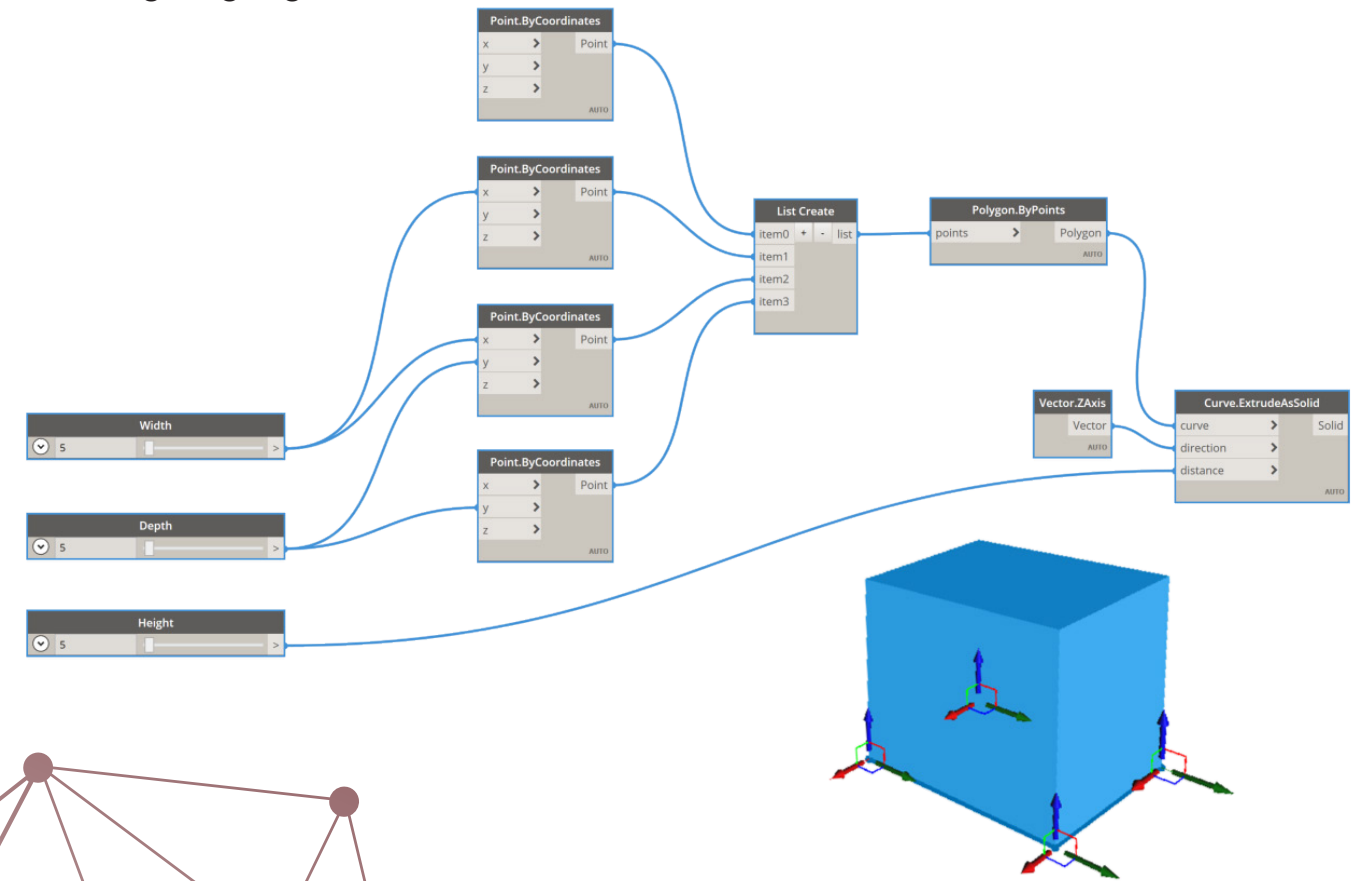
Point.ByCoordinates
x
y
z
Point
AUTO

Point.ByCoordinates
x
y
z
Point
AUTO

Point.ByCoordinates
x
y
z
Point
AUTO

Point.ByCoordinates
x
y
z
Point
AUTO

List Create
item0 + - list
item1
item2
item3

Polygon.ByPoints
points
Polygon
AUTO

Vector.ZAxis
Vector
AUTO

Curve.ExtrudeAsSolid
curve
direction
distance
Solid
AUTO

Width
5

Depth
5

Height
5